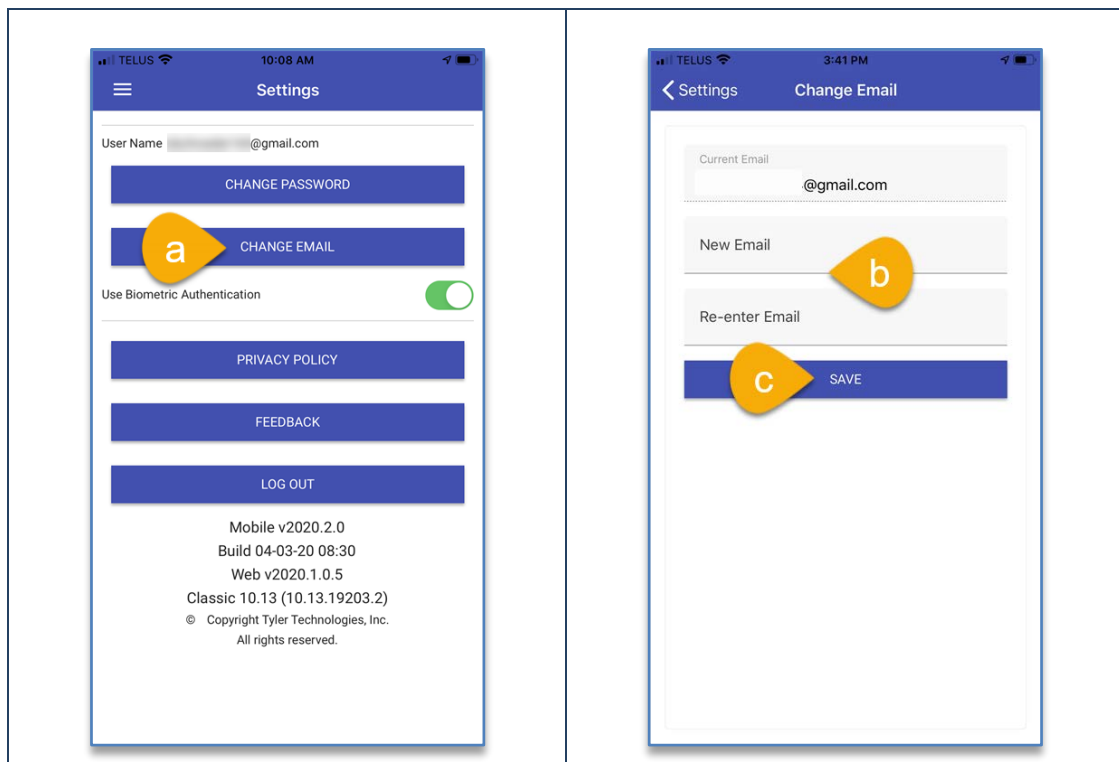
TELUS 10:08 AM

Settings

User Name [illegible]@gmail.com

CHANGE PASSWORD

a

CHANGE EMAIL

Use Biometric Authentication

PRIVACY POLICY

FEEDBACK

LOG OUT

Mobile v2020.2.0
Build 04-03-20 08:30
Web v2020.1.0.5
Classic 10.13 (10.13.19203.2)
© Copyright Tyler Technologies, Inc.
All rights reserved.

TELUS 3:41 PM

Settings Change Email

Current Email
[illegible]@gmail.com

New Email

b

Re-enter Email

c

SAVE